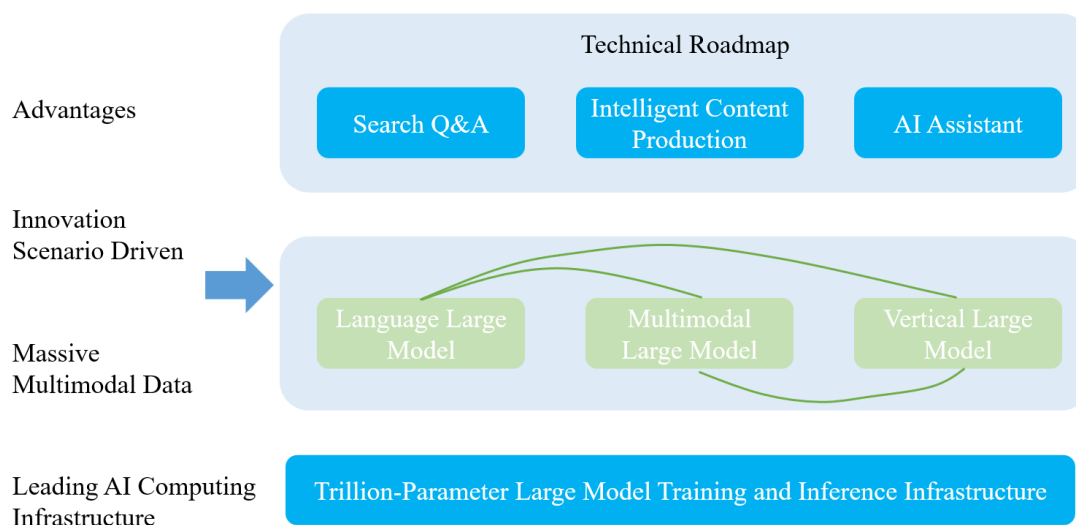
Advantages

Technical Roadmap

Search Q&A

Intelligent Content Production

AI Assistant

Innovation Scenario Driven

Massive Multimodal Data

Language Large Model

Multimodal Large Model

Vertical Large Model

Leading AI Computing Infrastructure

Trillion-Parameter Large Model Training and Inference Infrastructure